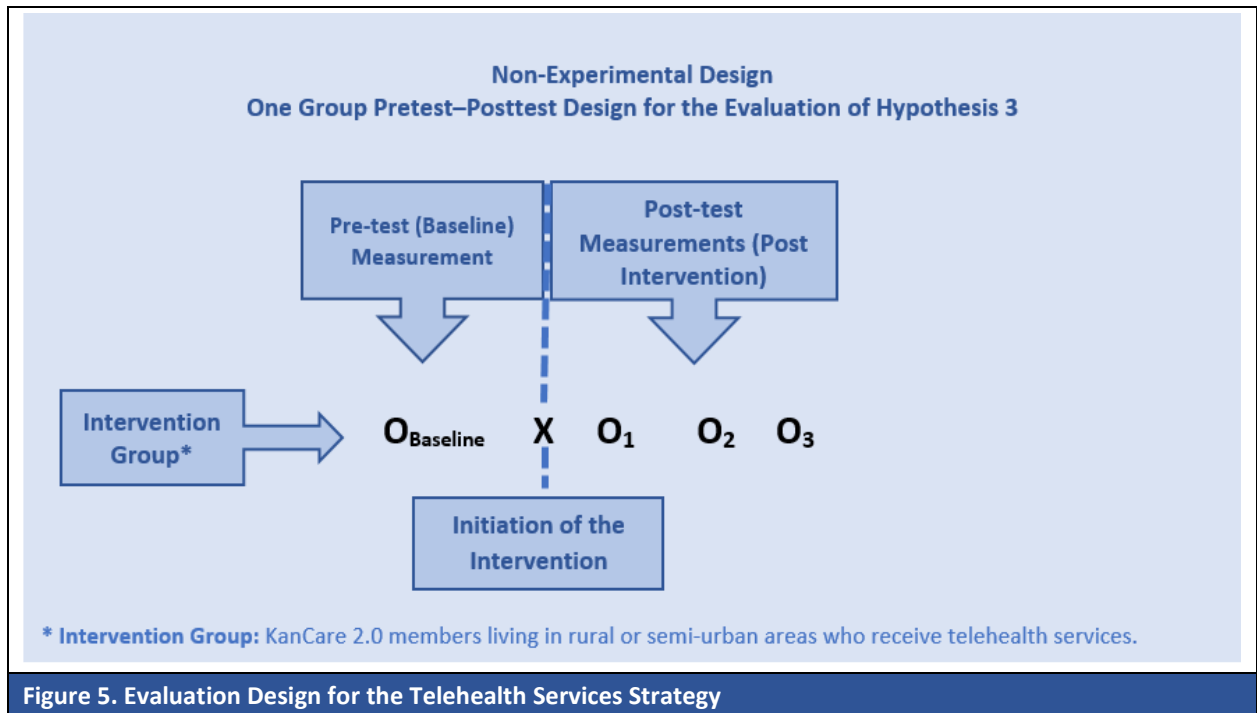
Non-Experimental Design
One Group Pretest–Posttest Design for the Evaluation of Hypothesis 3

Pre-test (Baseline) Measurement

Post-test Measurements (Post Intervention)

Intervention Group*

$O_{Baseline}$ X $O_1$ $O_2$ $O_3$

Initiation of the Intervention

* Intervention Group: KanCare 2.0 members living in rural or semi-urban areas who receive telehealth services.

Figure 5. Evaluation Design for the Telehealth Services Strategy